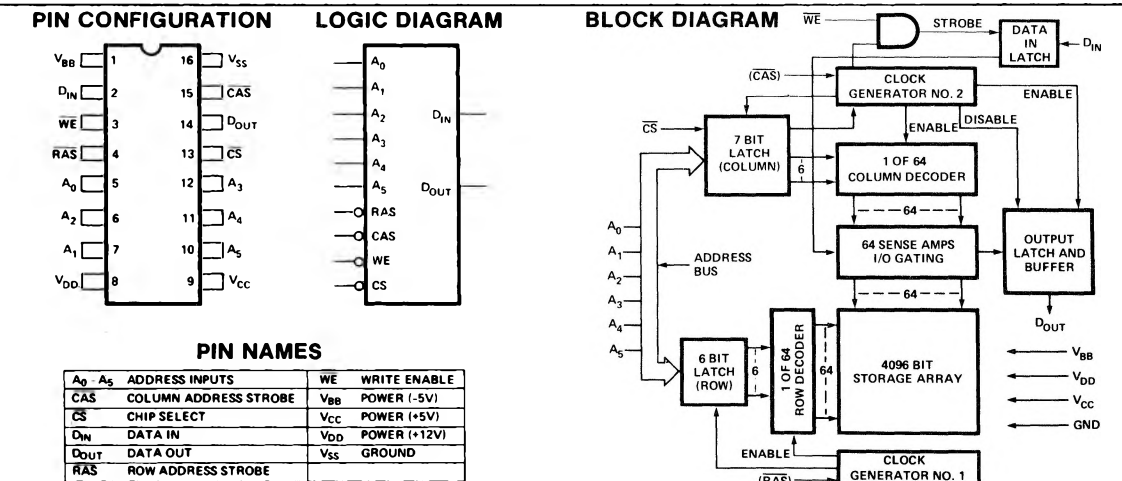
PIN CONFIGURATION

$V_{BB}$ 1 16 $V_{SS}$
$D_{IN}$ 2 15 $\overline{CAS}$
$\overline{WE}$ 3 14 $D_{OUT}$
$\overline{RAS}$ 4 13 $\overline{CS}$
$A_0$ 5 12 $A_3$
$A_2$ 6 11 $A_4$
$A_1$ 7 10 $A_5$
$V_{DD}$ 8 9 $V_{CC}$

LOGIC DIAGRAM

$A_0$
$A_1$
$A_2$
$A_3$
$A_4$
$A_5$
RAS
CAS
WE
CS
$D_{IN}$
$D_{OUT}$

PIN NAMES

| $A_0 - A_5$ | ADDRESS INPUTS | $\overline{WE}$ | WRITE ENABLE |
|---|---|---|---|
| $\overline{CAS}$ | COLUMN ADDRESS STROBE | $V_{BB}$ | POWER (-5V) |
| $\overline{CS}$ | CHIP SELECT | $V_{CC}$ | POWER (+5V) |
| $D_{IN}$ | DATA IN | $V_{DD}$ | POWER (+12V) |
| $D_{OUT}$ | DATA OUT | $V_{SS}$ | GROUND |
| $\overline{RAS}$ | ROW ADDRESS STROBE | | |

BLOCK DIAGRAM

$\overline{WE}$
STROBE
DATA IN LATCH
$D_{IN}$
$(\overline{CAS})$
CLOCK GENERATOR NO. 2
ENABLE
$\overline{CS}$
7 BIT LATCH (COLUMN)
6
ENABLE
DISABLE
1 OF 64 COLUMN DECODER
64
$A_0$
$A_1$
$A_2$
$A_3$
$A_4$
$A_5$
ADDRESS BUS
64 SENSE AMPS I/O GATING
OUTPUT LATCH AND BUFFER
64
$D_{OUT}$
6 BIT LATCH (ROW)
6
1 OF 64 ROW DECODER
64
4096 BIT STORAGE ARRAY
$V_{BB}$
$V_{DD}$
$V_{CC}$
GND
ENABLE
$(\overline{RAS})$
CLOCK GENERATOR NO. 1